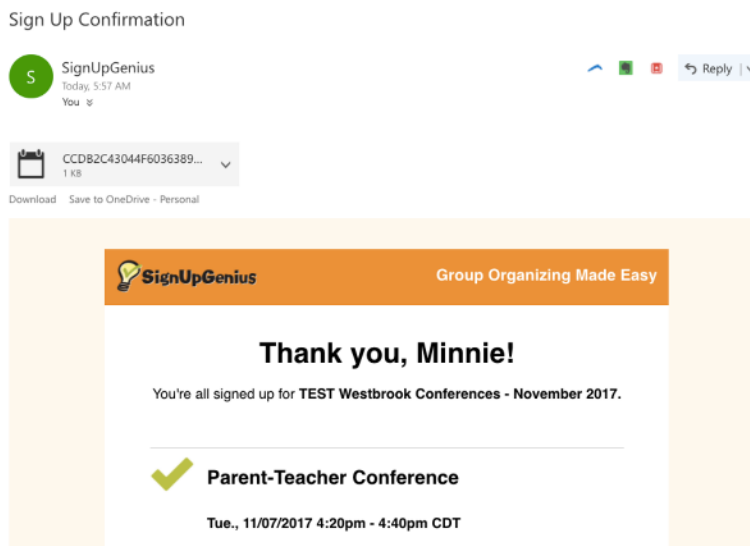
Sign Up Confirmation

S

SignUpGenius

Today, 5:57 AM

You

Reply

CCDB2C43044F6036389...

1 KB

Download Save to OneDrive - Personal

SignUpGenius

Group Organizing Made Easy

Thank you, Minnie!

You're all signed up for TEST Westbrook Conferences - November 2017.

Parent-Teacher Conference

Tue., 11/07/2017 4:20pm - 4:40pm CDT